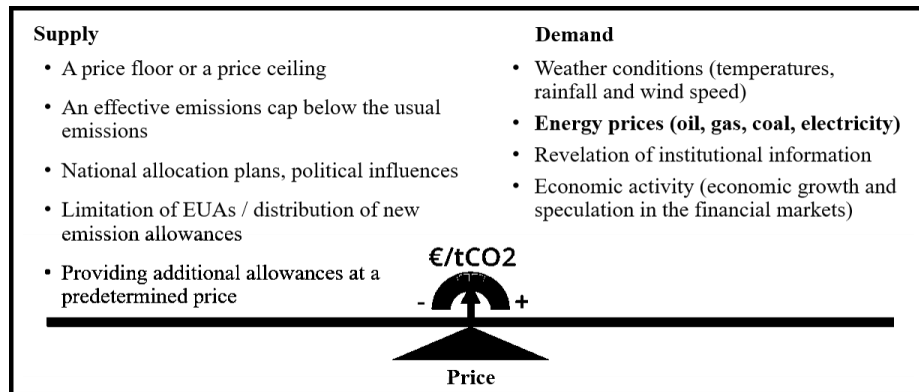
Supply

• A price floor or a price ceiling
• An effective emissions cap below the usual emissions
• National allocation plans, political influences
• Limitation of EUAs / distribution of new emission allowances
• Providing additional allowances at a predetermined price

Demand

• Weather conditions (temperatures, rainfall and wind speed)
• **Energy prices (oil, gas, coal, electricity)**
• Revelation of institutional information
• Economic activity (economic growth and speculation in the financial markets)

€/tCO2

-

+

Price